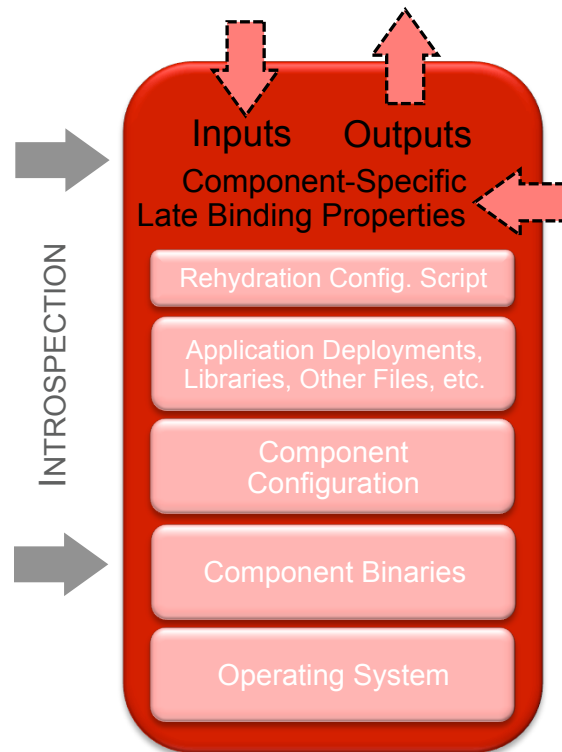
INTROSPECTION

Inputs Outputs

Component-Specific Late Binding Properties

Rehydration Config. Script

Application Deployments, Libraries, Other Files, etc.

Component Configuration

Component Binaries

Operating System